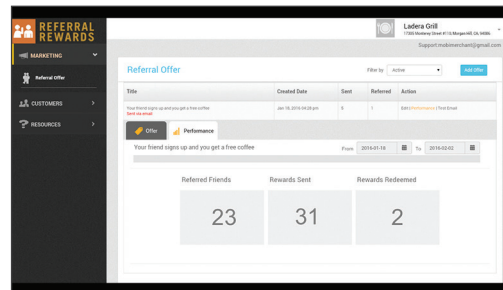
REFERRAL REWARDS

MARKETING

Referral Offer

CUSTOMERS

RESOURCES

Ladera Grill

17000 Monterey Street #110, Morgan Hill, CA 95037

Support:mobimerchant@gmail.com

Referral Offer

Filter by Active

Add Offer

| Title | Created Date | Sent | Referred | Action |
|---|---|---|---|---|
| Your friend signs up and you get a free coffee Sent via email | Jan 18, 2016 04:28 pm | 8 | 1 | Edit \| Performance \| Test Email |

Offer

Performance

Your friend signs up and you get a free coffee

From 2016-01-18 To 2016-02-02

Referred Friends

23

Rewards Sent

31

Rewards Redeemed

2